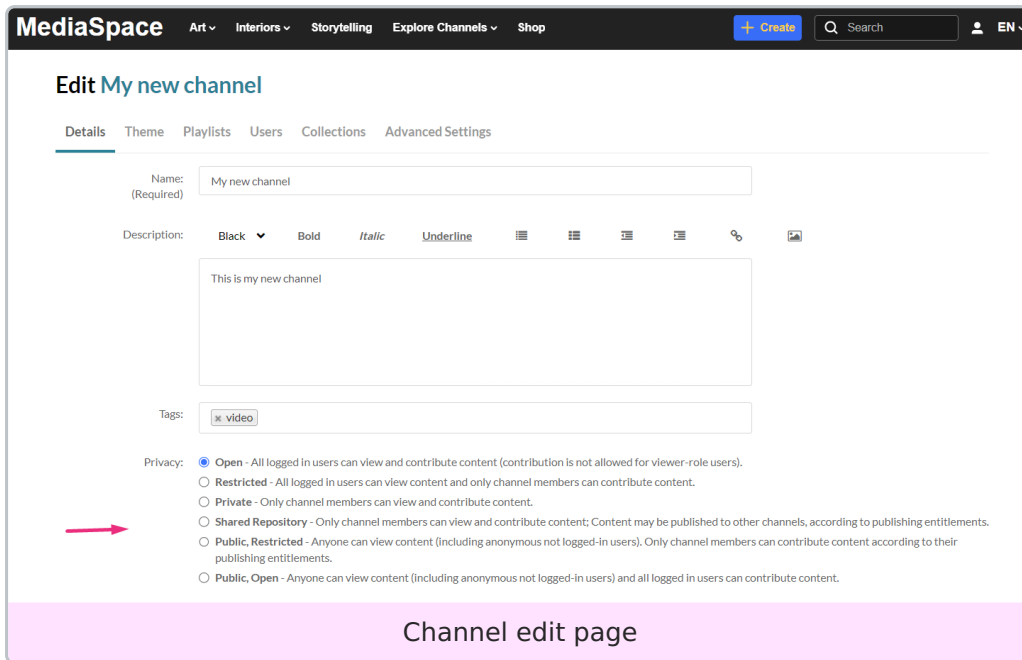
MediaSpace Art Interiors Storytelling Explore Channels Shop

+ Create Search EN

Edit My new channel

Details Theme Playlists Users Collections Advanced Settings

Name: (Required)
My new channel

Description:
Black Bold Italic Underline

This is my new channel

Tags:
video

Privacy:
Open - All logged in users can view and contribute content (contribution is not allowed for viewer-role users).
Restricted - All logged in users can view content and only channel members can contribute content.
Private - Only channel members can view and contribute content.
Shared Repository - Only channel members can view and contribute content; Content may be published to other channels, according to publishing entitlements.
Public, Restricted - Anyone can view content (including anonymous not logged-in users). Only channel members can contribute content according to their publishing entitlements.
Public, Open - Anyone can view content (including anonymous not logged-in users) and all logged in users can contribute content.

Channel edit page